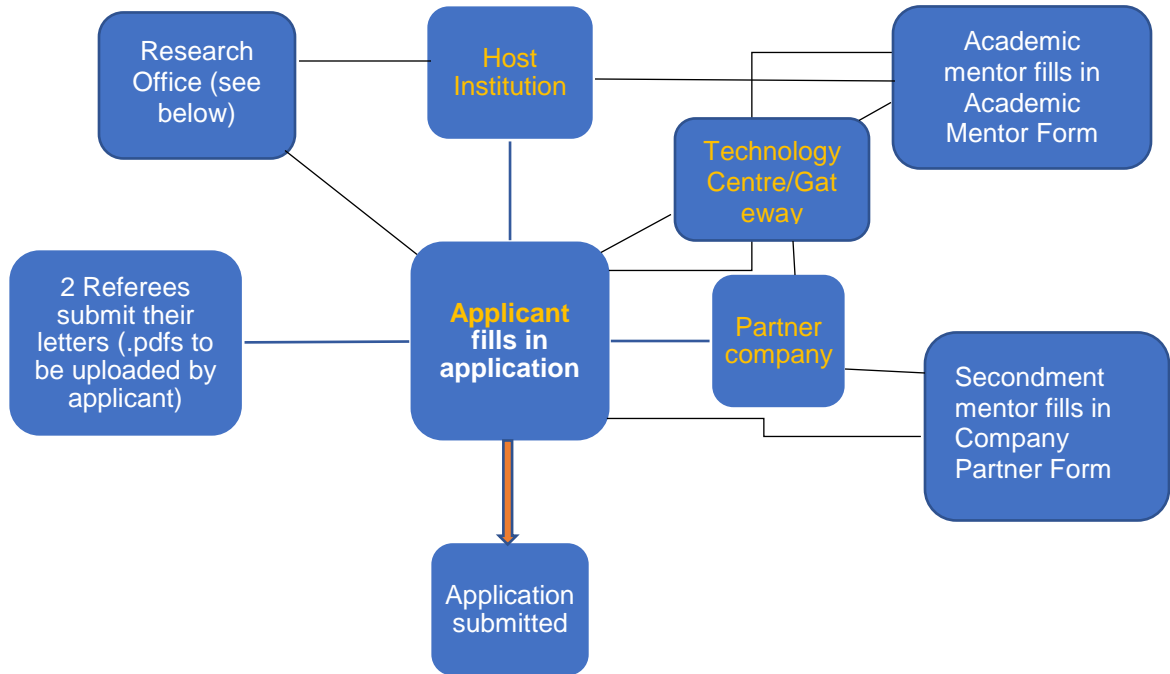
Research Office (see below)

Host Institution

Academic mentor fills in Academic Mentor Form

Technology Centre/Gateway

2 Referees submit their letters (.pdfs to be uploaded by applicant)

Applicant fills in application

Partner company

Secondment mentor fills in Company Partner Form

Application submitted